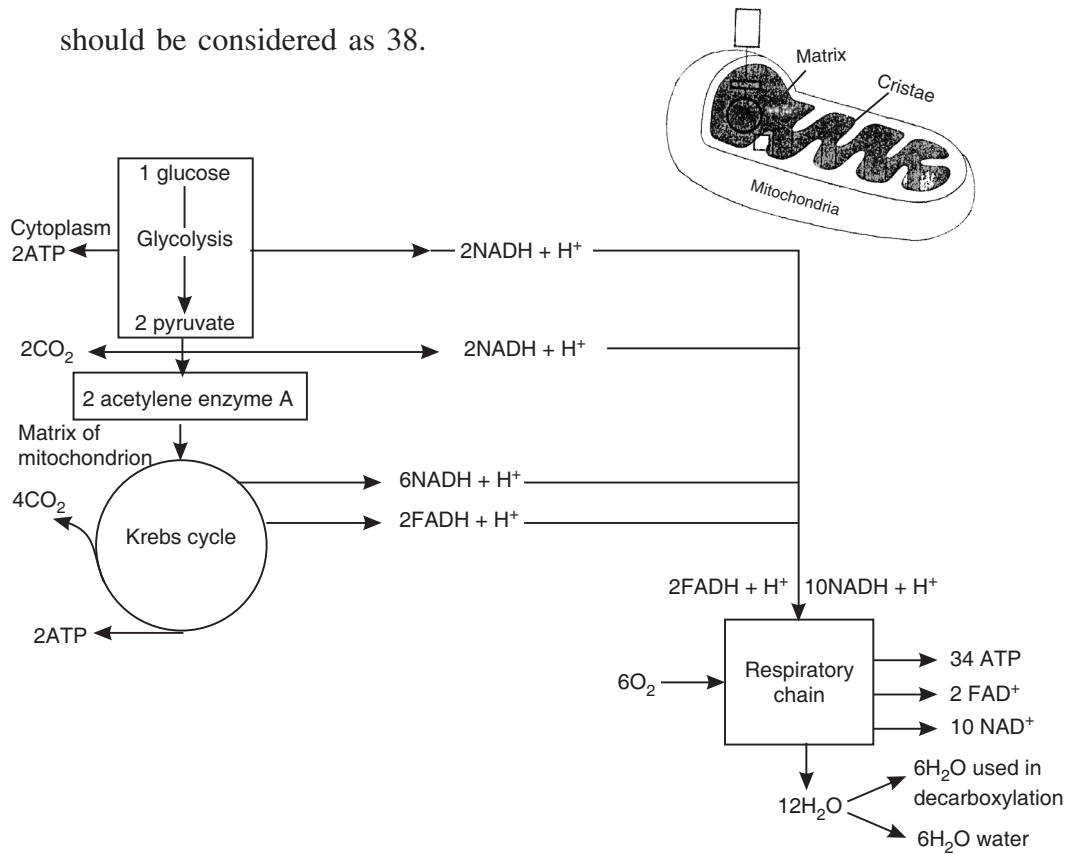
should be considered as 38.

Matrix
Cristae
Mitochondria

1 glucose
Glycolysis
2 pyruvate
Cytoplasm
2ATP
2NADH + H$^+$
$2CO_2$
2NADH + H$^+$
2 acetylene enzyme A
Matrix of mitochondrion
6NADH + H$^+$
$4CO_2$
Krebs cycle
2FADH + H$^+$
2ATP
2FADH + H$^+$ 10NADH + H$^+$
$6O_2$
Respiratory chain
34 ATP
2 FAD$^+$
10 NAD$^+$
$12H_2O$
$6H_2O$ used in decarboxylation
$6H_2O$ water